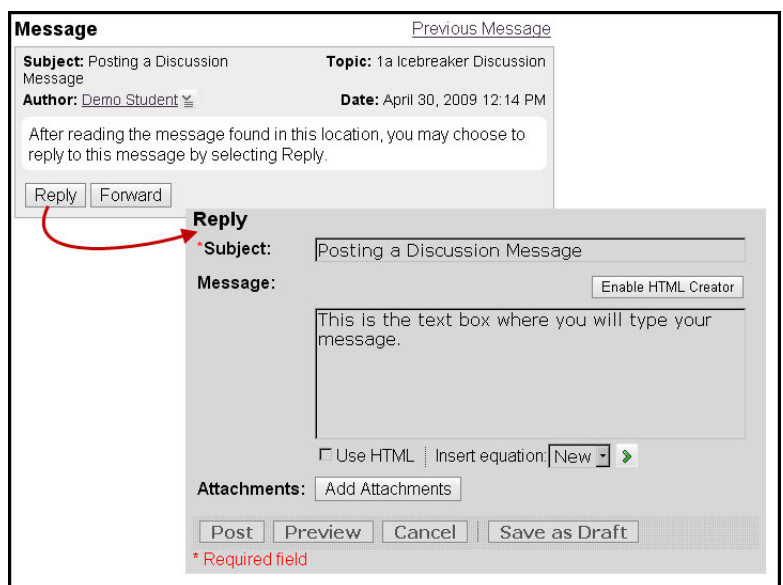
Message

Previous Message

Subject: Posting a Discussion Message

Topic: 1a Icebreaker Discussion

Author: Demo Student

Date: April 30, 2009 12:14 PM

After reading the message found in this location, you may choose to reply to this message by selecting Reply.

Reply Forward

Reply

*Subject: Posting a Discussion Message

Message:

Enable HTML Creator

This is the text box where you will type your message.

Use HTML | Insert equation: New

Attachments: Add Attachments

Post Preview Cancel Save as Draft

* Required field